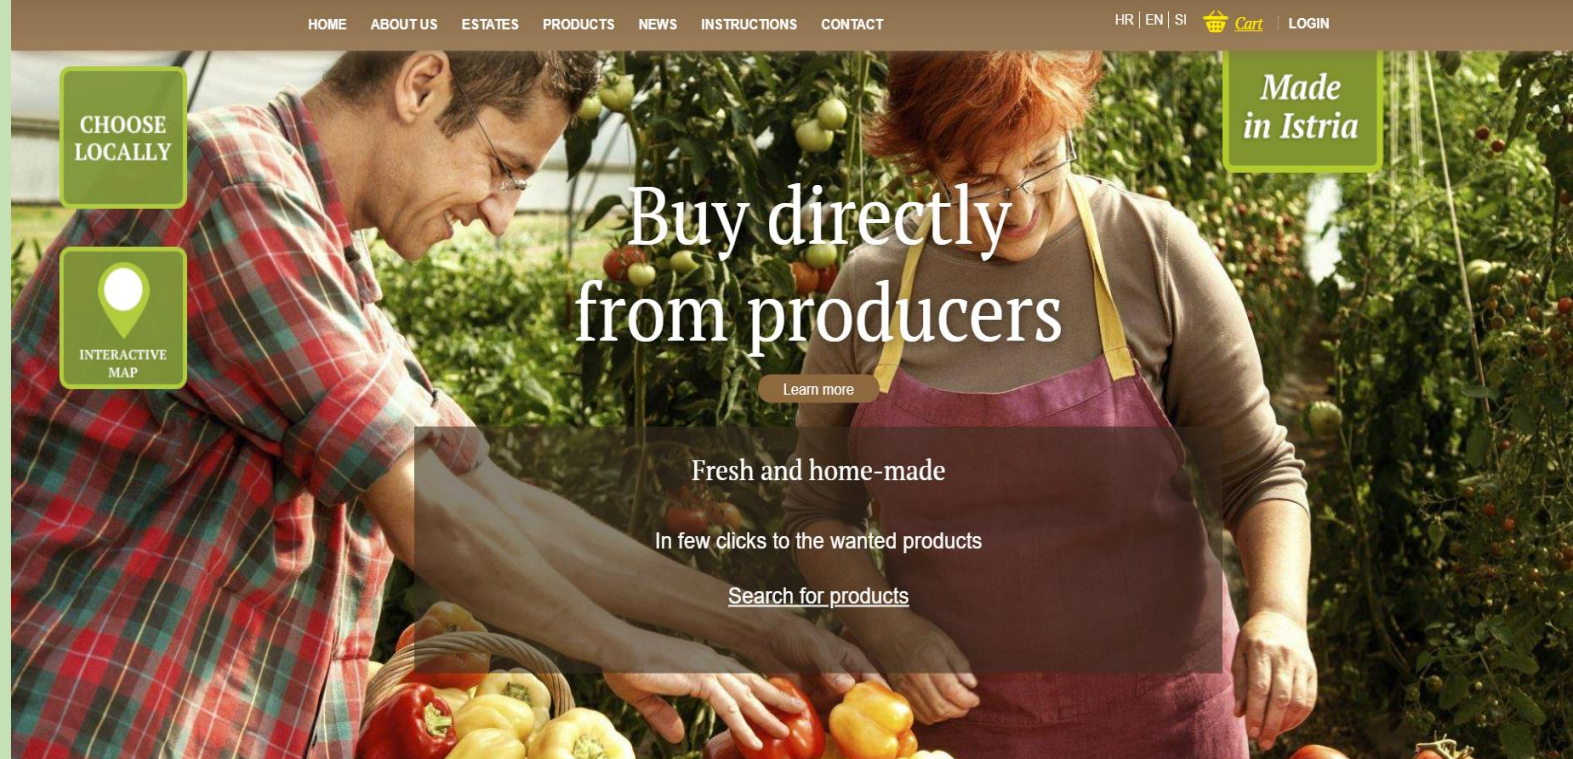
HOME ABOUT US ESTATES PRODUCTS NEWS INSTRUCTIONS CONTACT

HR | EN | SI Cart LOGIN

CHOOSE LOCALLY

INTERACTIVE MAP

Made in Istria

Buy directly from producers

Learn more

Fresh and home-made

In few clicks to the wanted products

Search for products